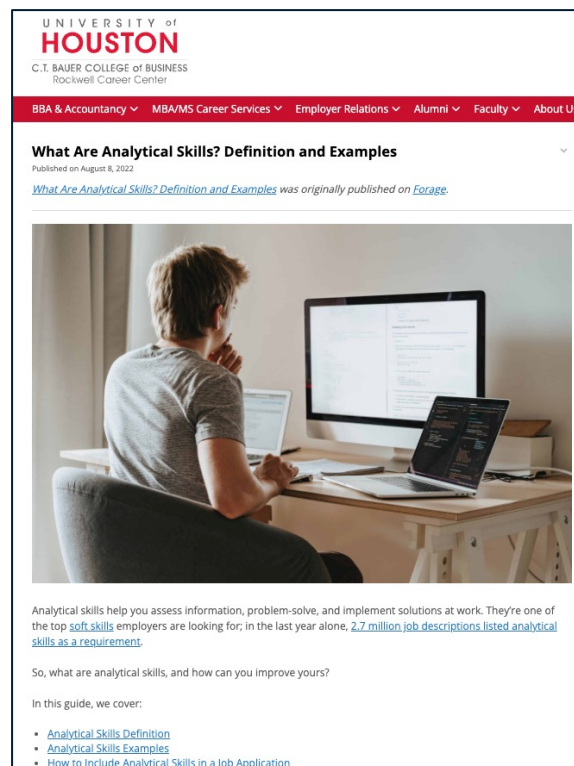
UNIVERSITY of
HOUSTON
C.T. BAUER COLLEGE of BUSINESS
Rockwell Career Center

BBA & Accountancy ⌄ MBA/MS Career Services ⌄ Employer Relations ⌄ Alumni ⌄ Faculty ⌄ About U

What Are Analytical Skills? Definition and Examples
Published on August 8, 2022

What Are Analytical Skills? Definition and Examples was originally published on Forage.

Analytical skills help you assess information, problem-solve, and implement solutions at work. They're one of the top soft skills employers are looking for; in the last year alone, 2.7 million job descriptions listed analytical skills as a requirement.

So, what are analytical skills, and how can you improve yours?

In this guide, we cover:

- Analytical Skills Definition
- Analytical Skills Examples
- How to Include Analytical Skills in a Job Application